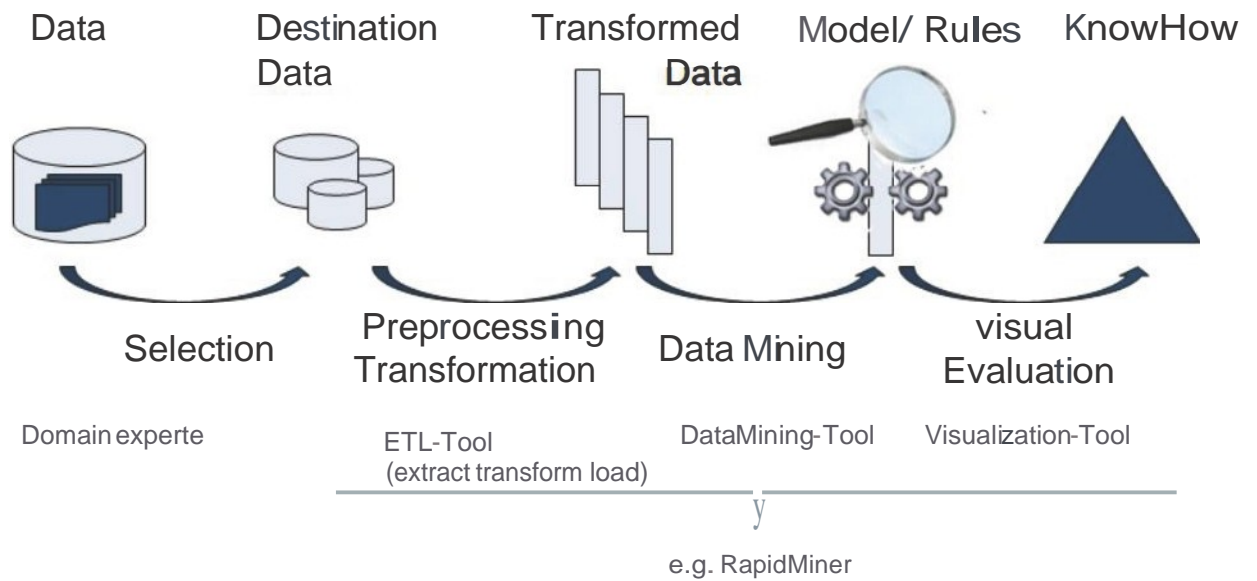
Data

Destination Data

Transformed Data

Model/ Rules

KnowHow

Selection

Preprocessing Transformation

Data Mining

visual Evaluation

Domain experte

ETL-Tool (extract transform load)

DataMining-Tool

Visualization-Tool

y

e.g. RapidMiner